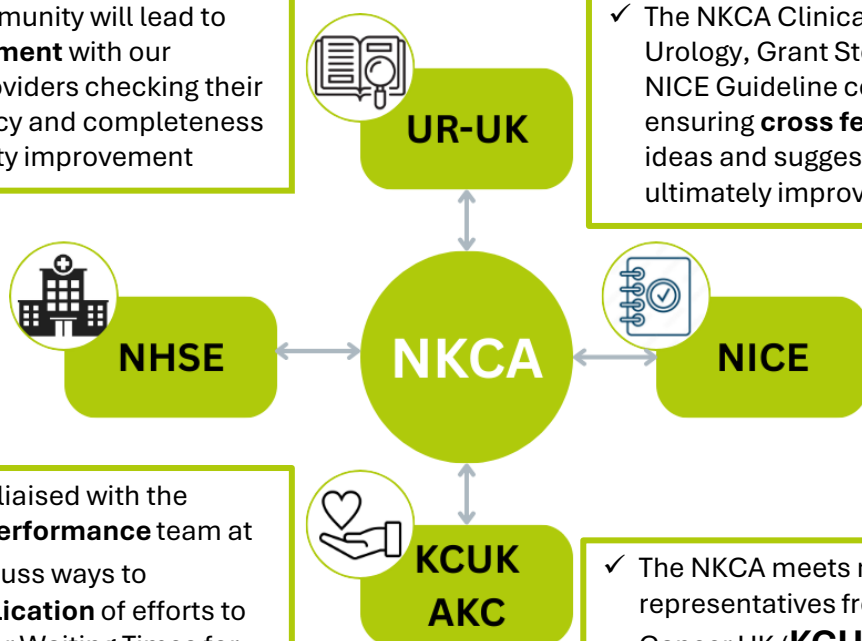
munity will lead to **ment** with our oviders checking their cy and completeness ty improvement

UR-UK

✓ The NKCA Clinica Urology, Grant St NICE Guideline c ensuring **cross fe** ideas and sugges ultimately improv

NHSE

NKCA

NICE

liaised with the **erformance** team at uss ways to **lication** of efforts to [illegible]

KCUK AKC

✓ The NKCA meets r representatives fr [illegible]